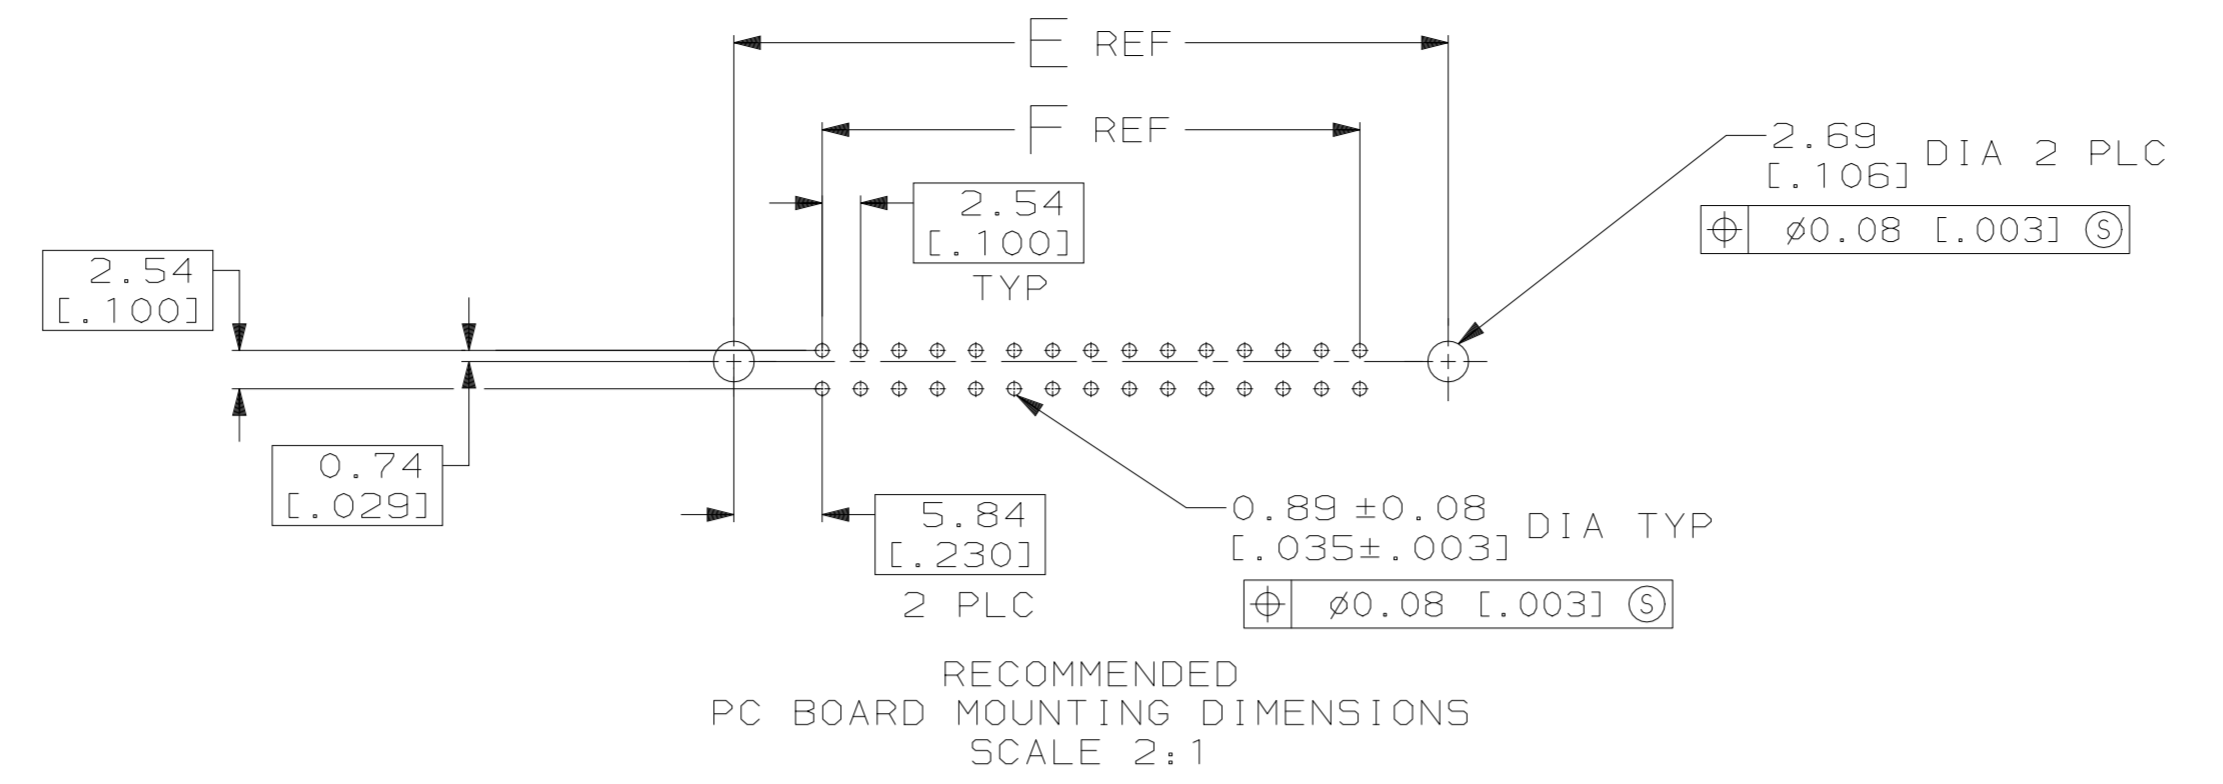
E REF

F REF

2.69
[.106] DIA 2 PLC

$\oplus$ | ø0.08 [.003] Ⓢ

2.54
[.100]
TYP

2.54
[.100]

0.74
[.029]

5.84
[.230]
2 PLC

0.89 ±0.08
[.035±.003] DIA TYP

$\oplus$ | ø0.08 [.003] Ⓢ

RECOMMENDED
PC BOARD MOUNTING DIMENSIONS
SCALE 2:1